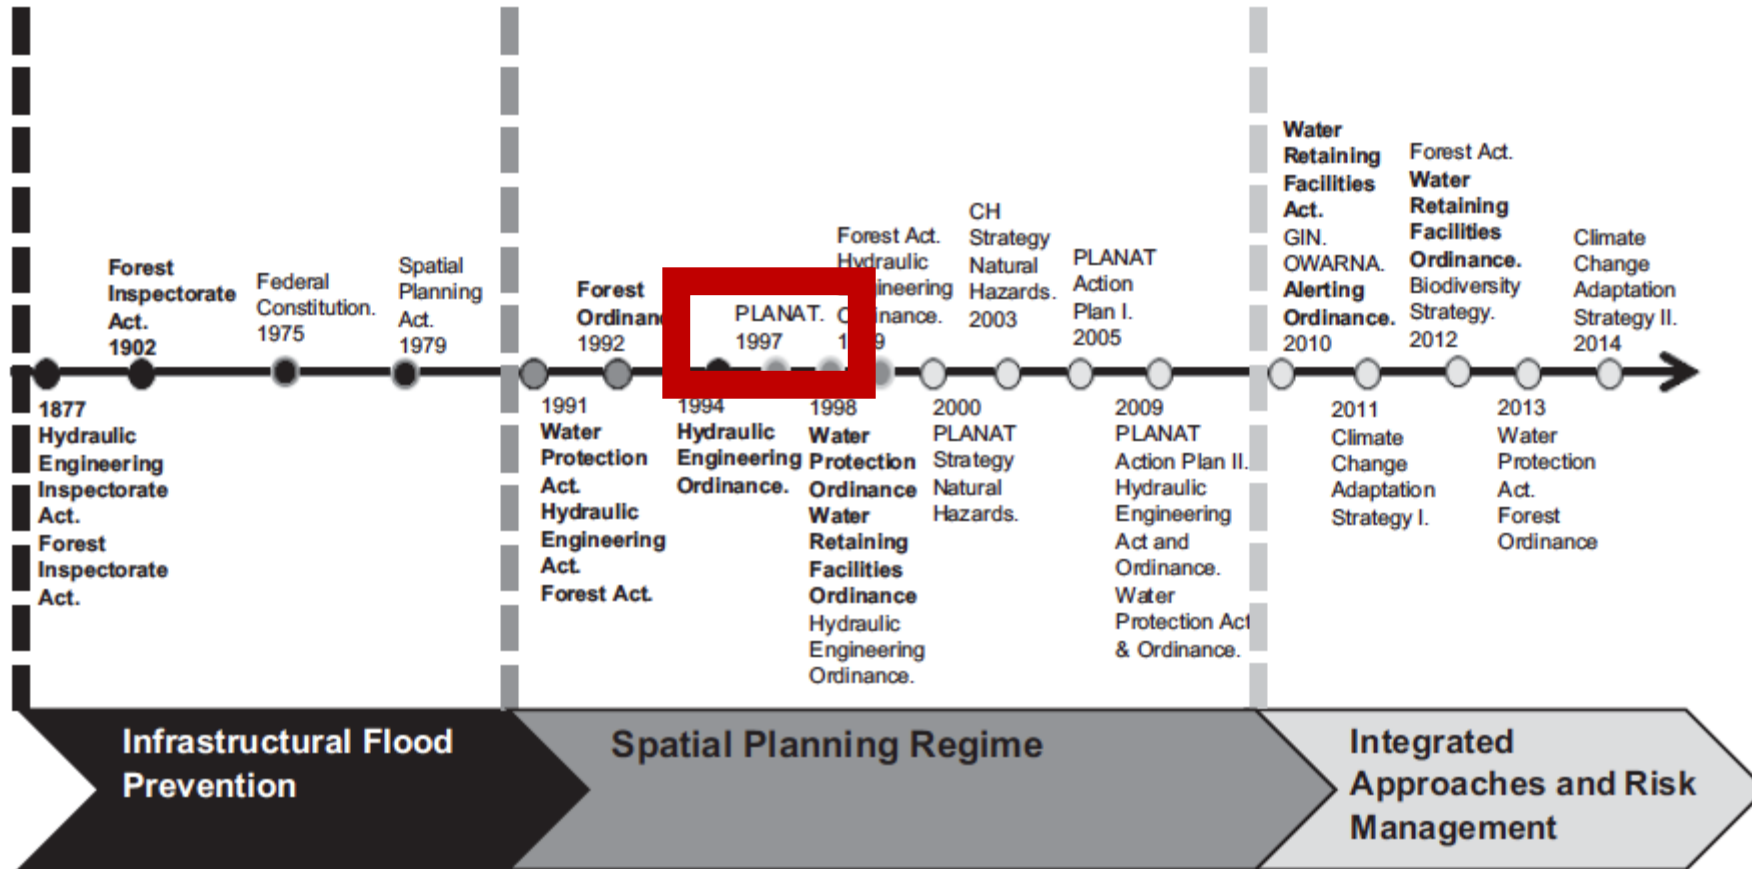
Forest Inspectorate Act. 1902

Federal Constitution. 1975

Spatial Planning Act. 1979

1877 Hydraulic Engineering Inspectorate Act. Forest Inspectorate Act.

Forest Ordinan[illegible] 1992

PLANAT. 1997

Forest Act. Hydraulic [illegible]ineering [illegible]nance. 1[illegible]9

CH Strategy Natural Hazards. 2003

PLANAT Action Plan I. 2005

1991 Water Protection Act. Hydraulic Engineering Act. Forest Act.

1994 Hydraulic Engineering Ordinance.

1998 Water Protection Ordinance Water Retaining Facilities Ordinance Hydraulic Engineering Ordinance.

2000 PLANAT Strategy Natural Hazards.

2009 PLANAT Action Plan II. Hydraulic Engineering Act and Ordinance. Water Protection Act & Ordinance.

Water Retaining Facilities Act. GIN. OWARNA. Alerting Ordinance. 2010

Forest Act. Water Retaining Facilities Ordinance. Biodiversity Strategy. 2012

Climate Change Adaptation Strategy II. 2014

2011 Climate Change Adaptation Strategy I.

2013 Water Protection Act. Forest Ordinance

Infrastructural Flood Prevention

Spatial Planning Regime

Integrated Approaches and Risk Management